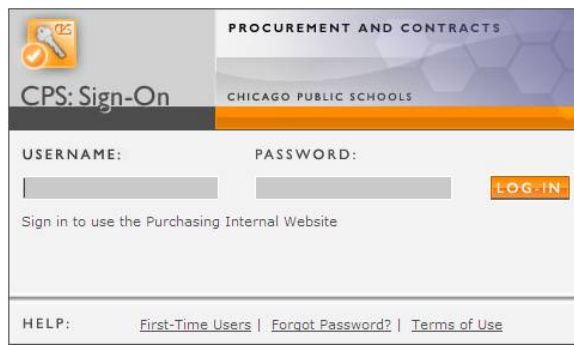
CPS

CPS: Sign-On

PROCUREMENT AND CONTRACTS

CHICAGO PUBLIC SCHOOLS

USERNAME:

PASSWORD:

LOG-IN

Sign in to use the Purchasing Internal Website

HELP:

First-Time Users | Forgot Password? | Terms of Use